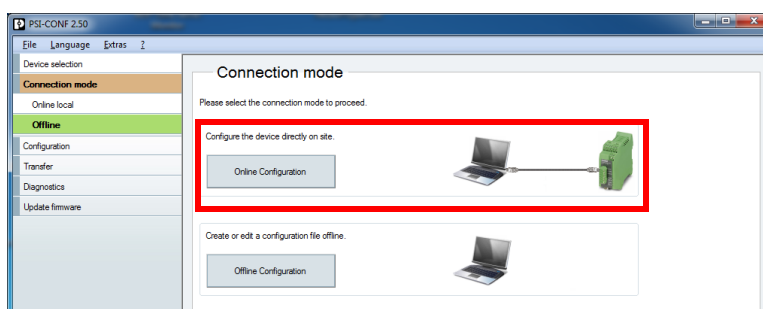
PSI-CONF 2.50

File Language Extras ?

Device selection
Connection mode
Online local
Offline
Configuration
Transfer
Diagnostics
Update firmware

Connection mode

Please select the connection mode to proceed.

Configure the device directly on site.

Online Configuration

Create or edit a configuration file offline.

Offline Configuration